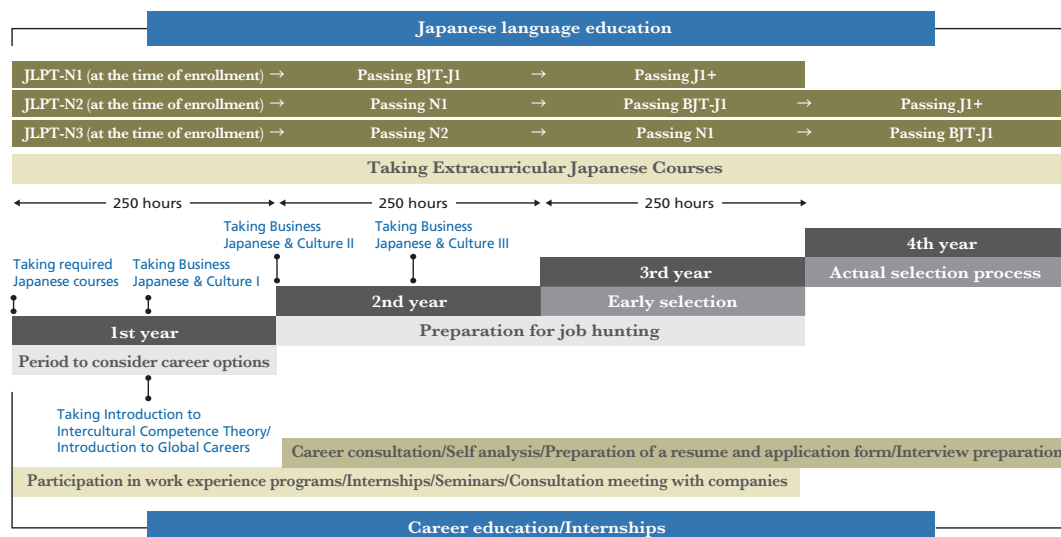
Japanese language education

JLPT-N1 (at the time of enrollment) → Passing BJT-J1 → Passing J1+

JLPT-N2 (at the time of enrollment) → Passing N1 → Passing BJT-J1 → Passing J1+

JLPT-N3 (at the time of enrollment) → Passing N2 → Passing N1 → Passing BJT-J1

Taking Extracurricular Japanese Courses

250 hours

250 hours

250 hours

Taking Business Japanese & Culture II

Taking Business Japanese & Culture III

Taking required Japanese courses

Taking Business Japanese & Culture I

4th year

3rd year

Actual selection process

2nd year

Early selection

1st year

Preparation for job hunting

Period to consider career options

Taking Introduction to Intercultural Competence Theory/ Introduction to Global Careers

Career consultation/Self analysis/Preparation of a resume and application form/Interview preparation

Participation in work experience programs/Internships/Seminars/Consultation meeting with companies

Career education/Internships